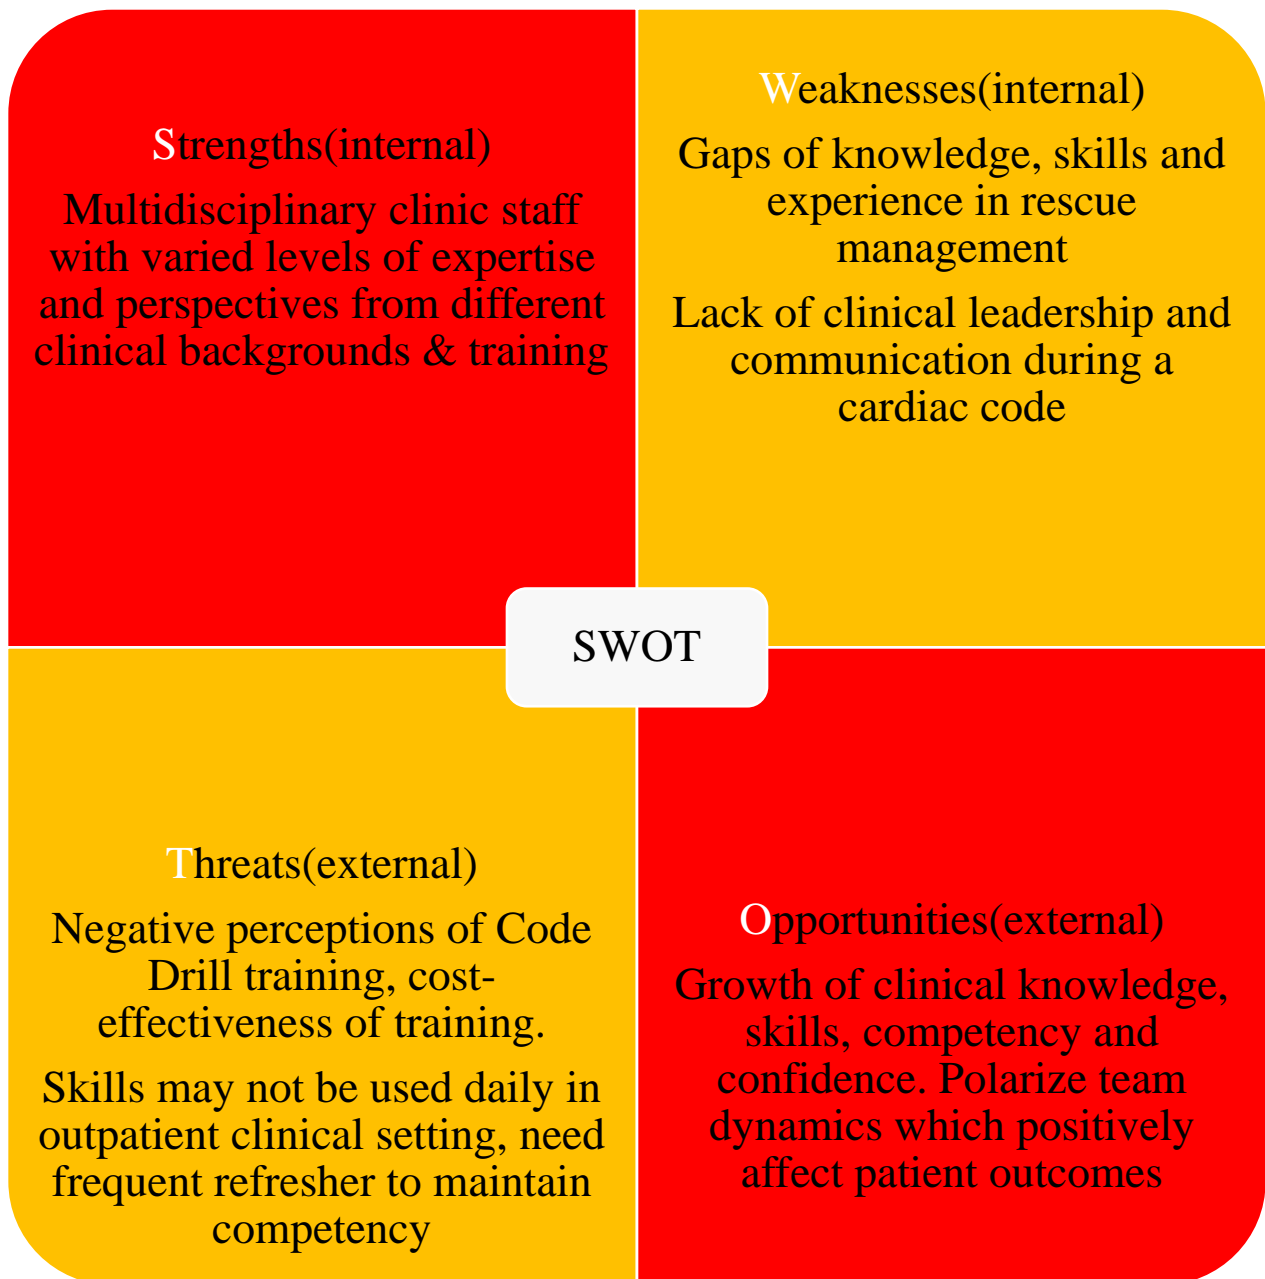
Strengths(internal)

Multidisciplinary clinic staff with varied levels of expertise and perspectives from different clinical backgrounds & training

Weaknesses(internal)

Gaps of knowledge, skills and experience in rescue management

Lack of clinical leadership and communication during a cardiac code

SWOT

Threats(external)

Negative perceptions of Code Drill training, cost-effectiveness of training.

Skills may not be used daily in outpatient clinical setting, need frequent refresher to maintain competency

Opportunities(external)

Growth of clinical knowledge, skills, competency and confidence. Polarize team dynamics which positively affect patient outcomes